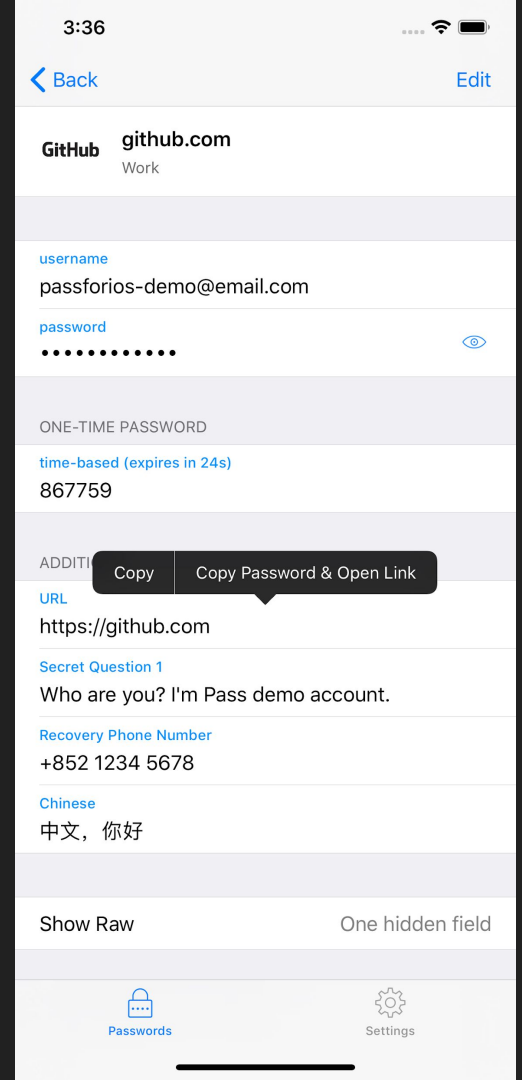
3:36

Back

Edit

GitHub

github.com

Work

username

passforios-demo@email.com

password

••••••••••••

ONE-TIME PASSWORD

time-based (expires in 24s)

867759

ADDITI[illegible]

Copy

Copy Password & Open Link

URL

https://github.com

Secret Question 1

Who are you? I'm Pass demo account.

Recovery Phone Number

+852 1234 5678

Chinese

中文，你好

Show Raw

One hidden field

Passwords

Settings